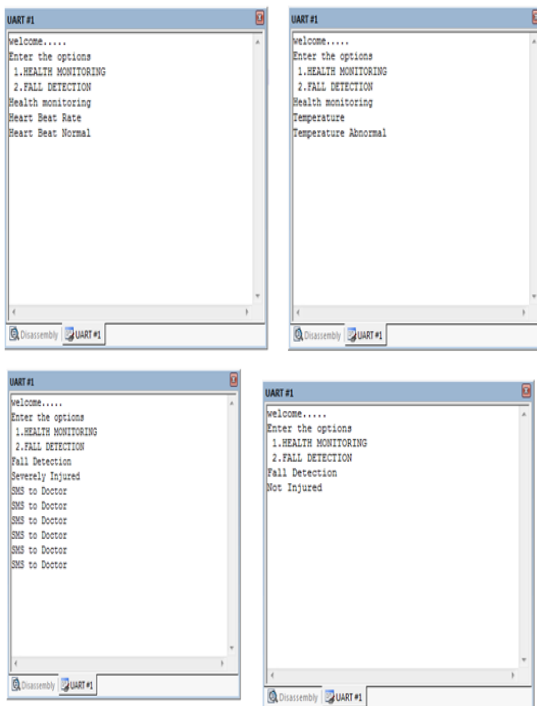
UART #1

welcome.....
Enter the options
1.HEALTH MONITORING
2.FALL DETECTION
Health monitoring
Heart Beat Rate
Heart Beat Normal

Disassembly UART #1

UART #1

welcome.....
Enter the options
1.HEALTH MONITORING
2.FALL DETECTION
Health monitoring
Temperature
Temperature Abnormal

Disassembly UART #1

UART #1

welcome.....
Enter the options
1.HEALTH MONITORING
2.FALL DETECTION
Fall Detection
Severely Injured
SMS to Doctor
SMS to Doctor
SMS to Doctor
SMS to Doctor
SMS to Doctor
SMS to Doctor

Disassembly UART #1

UART #1

welcome.....
Enter the options
1.HEALTH MONITORING
2.FALL DETECTION
Fall Detection
Not Injured

Disassembly UART #1